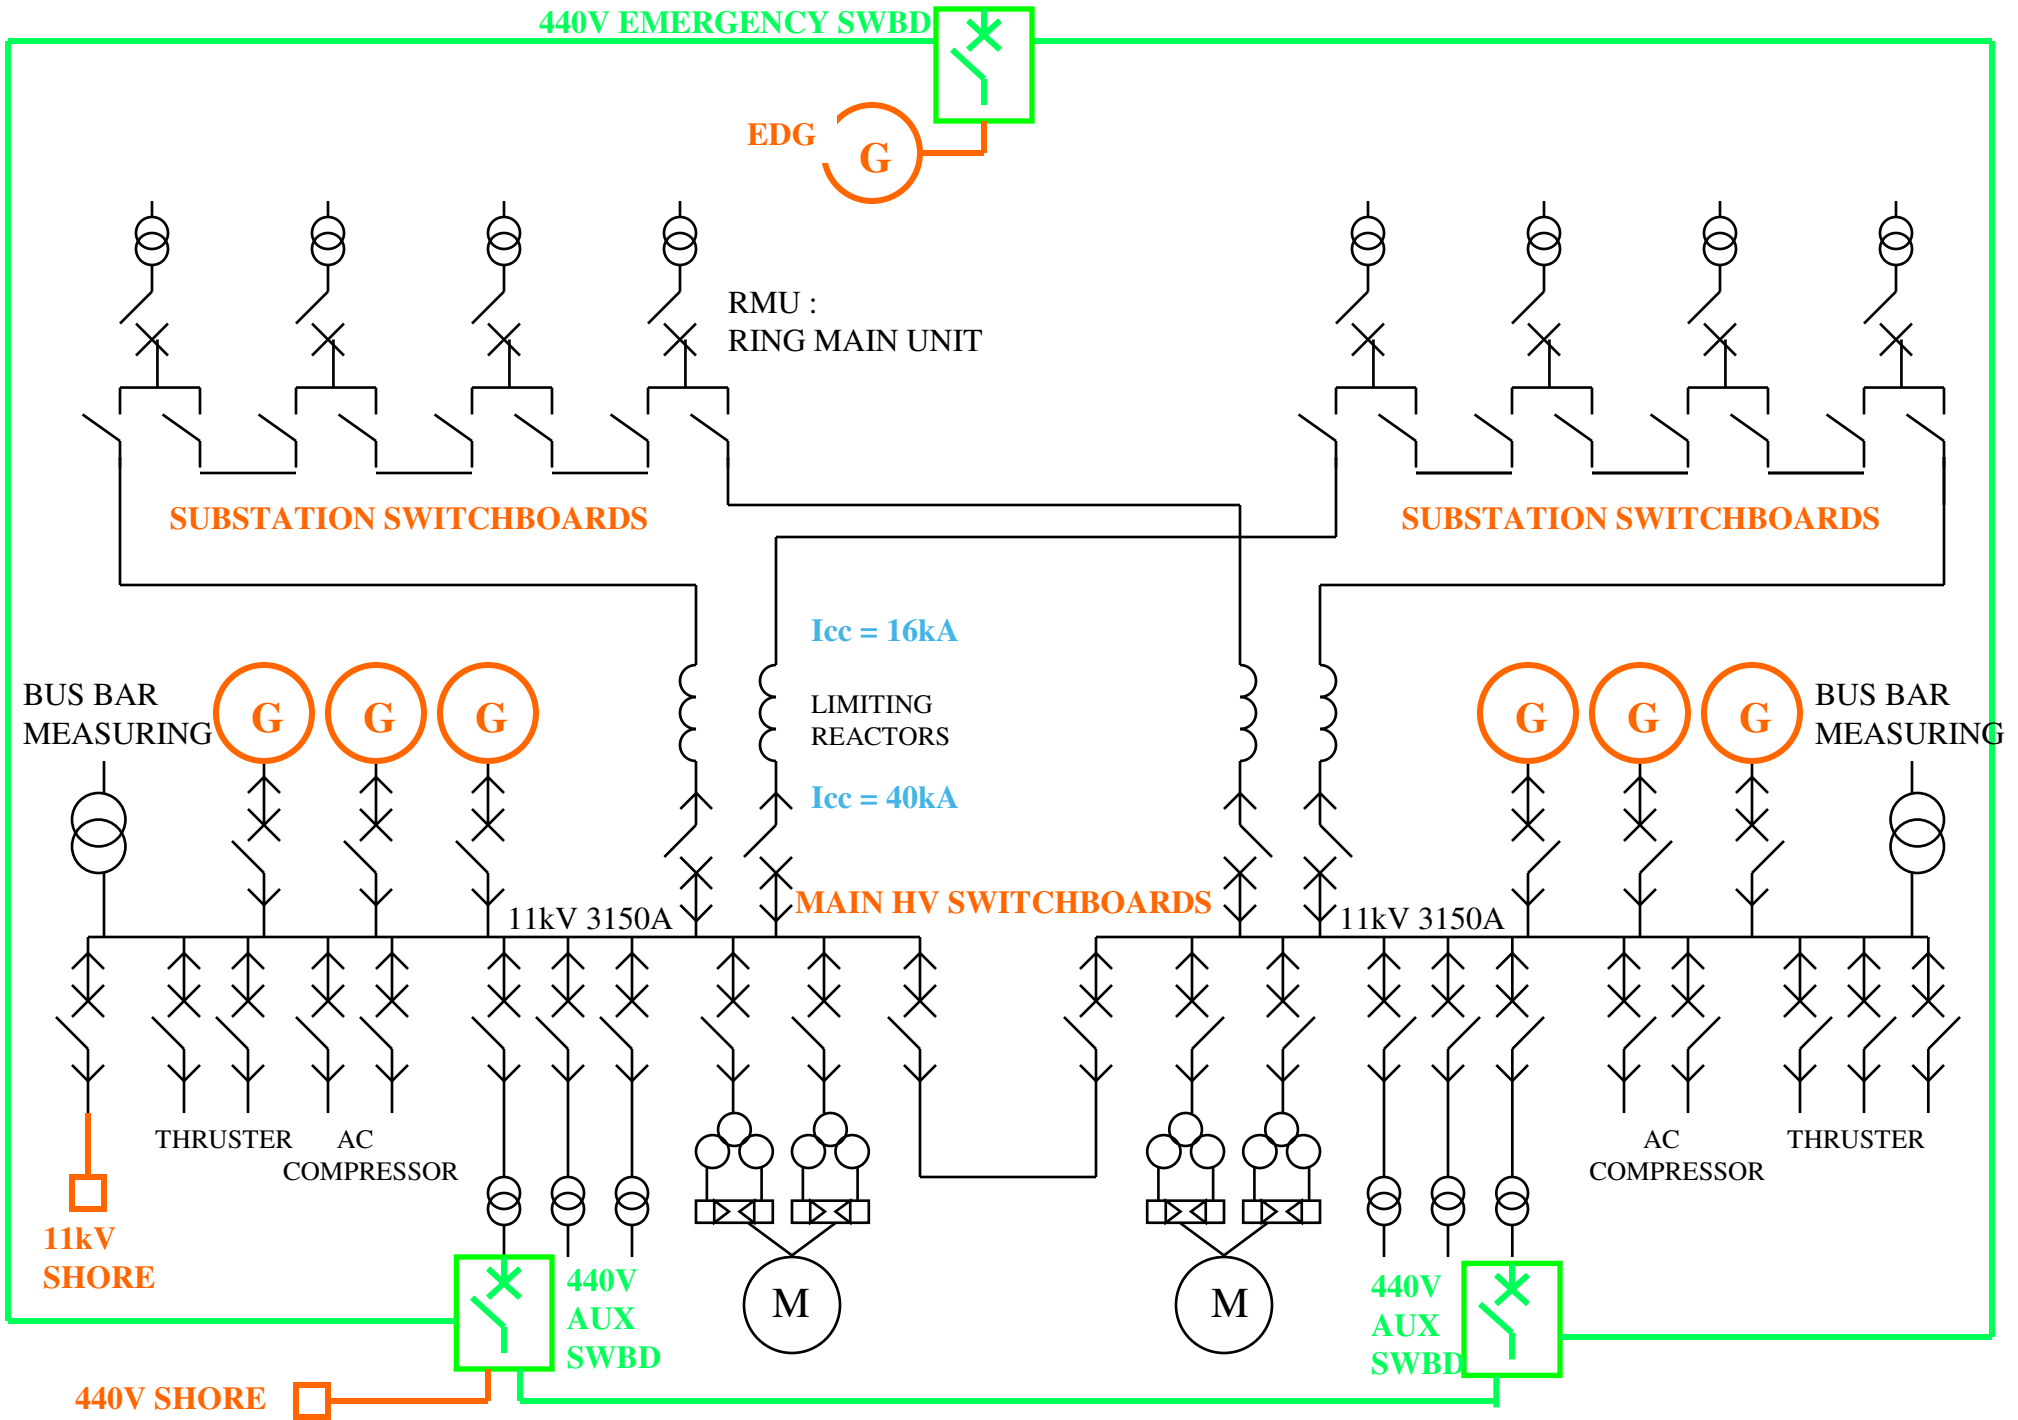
440V EMERGENCY SWBD

EDG

G

RMU :
RING MAIN UNIT

SUBSTATION SWITCHBOARDS

SUBSTATION SWITCHBOARDS

Icc = 16kA

LIMITING
REACTORS

Icc = 40kA

BUS BAR
MEASURING

G

G

G

G

G

G

BUS BAR
MEASURING

11kV 3150A

MAIN HV SWITCHBOARDS

11kV 3150A

THRUSTER

AC
COMPRESSOR

AC
COMPRESSOR

THRUSTER

11kV
SHORE

440V
AUX
SWBD

M

M

440V
AUX
SWBD

440V SHORE